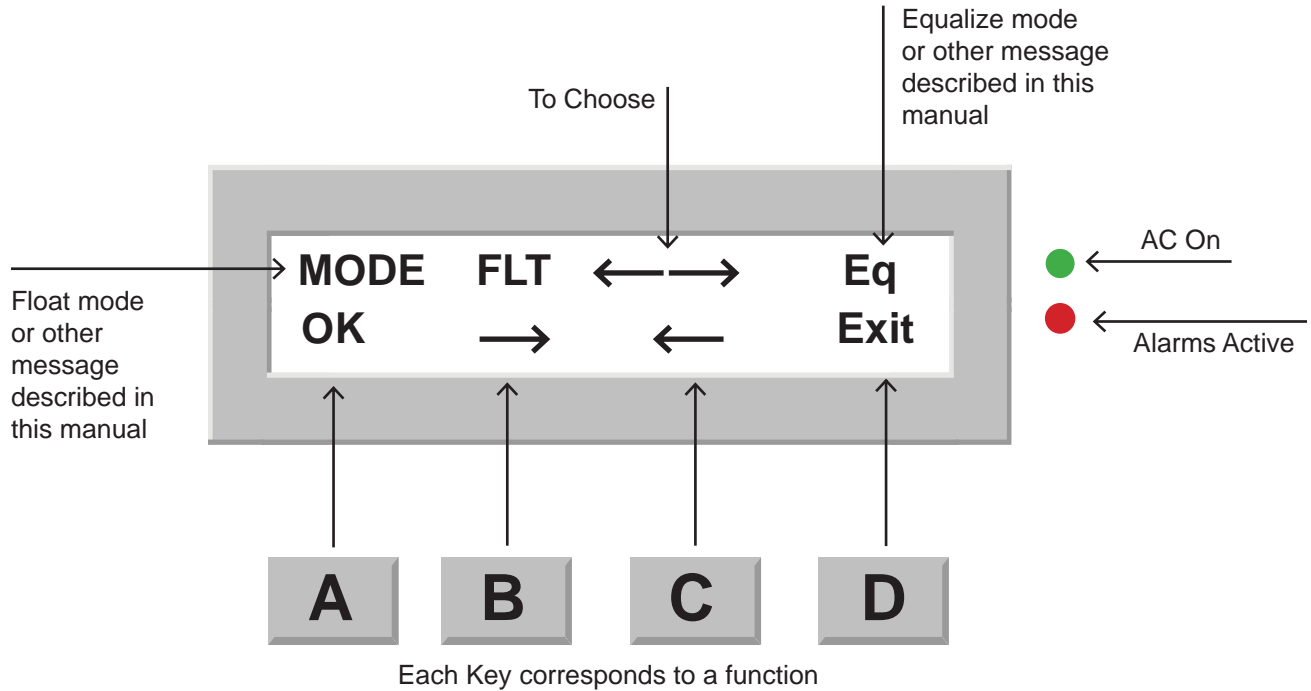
Equalize mode or other message described in this manual

To Choose

MODE FLT ←—→ Eq

OK → ← Exit

Float mode or other message described in this manual

AC On

Alarms Active

A

B

C

D

Each Key corresponds to a function